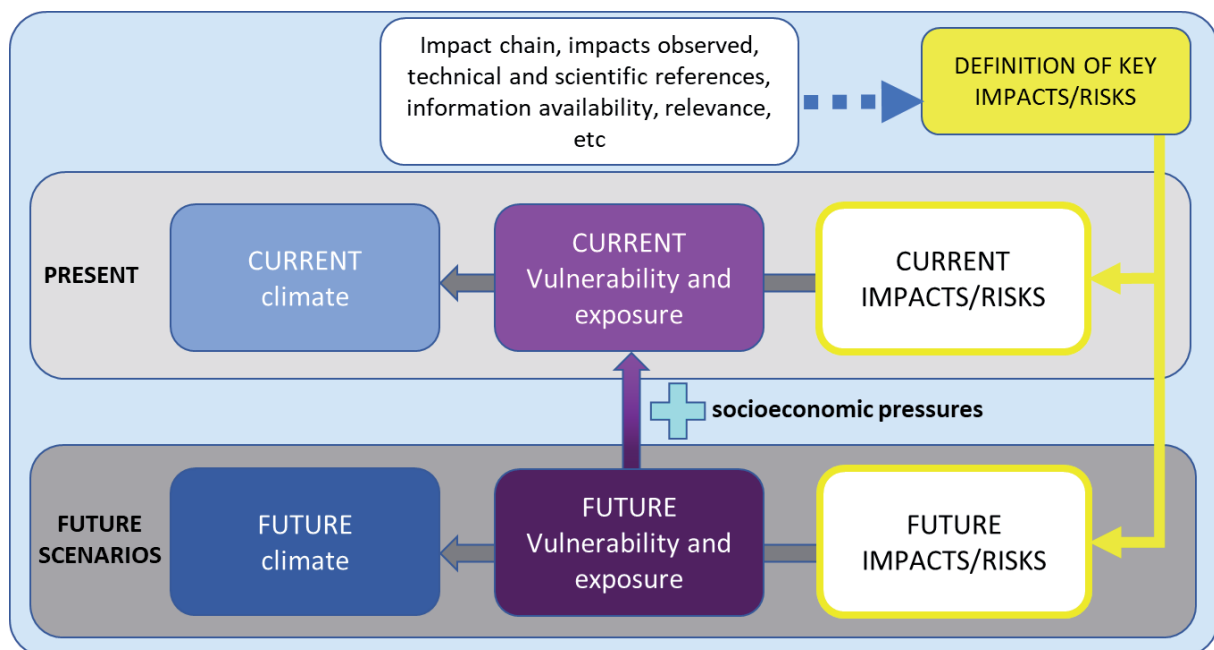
Impact chain, impacts observed, technical and scientific references, information availability, relevance, etc

DEFINITION OF KEY IMPACTS/RISKS

PRESENT

CURRENT climate

CURRENT Vulnerability and exposure

CURRENT IMPACTS/RISKS

socioeconomic pressures

FUTURE SCENARIOS

FUTURE climate

FUTURE Vulnerability and exposure

FUTURE IMPACTS/RISKS